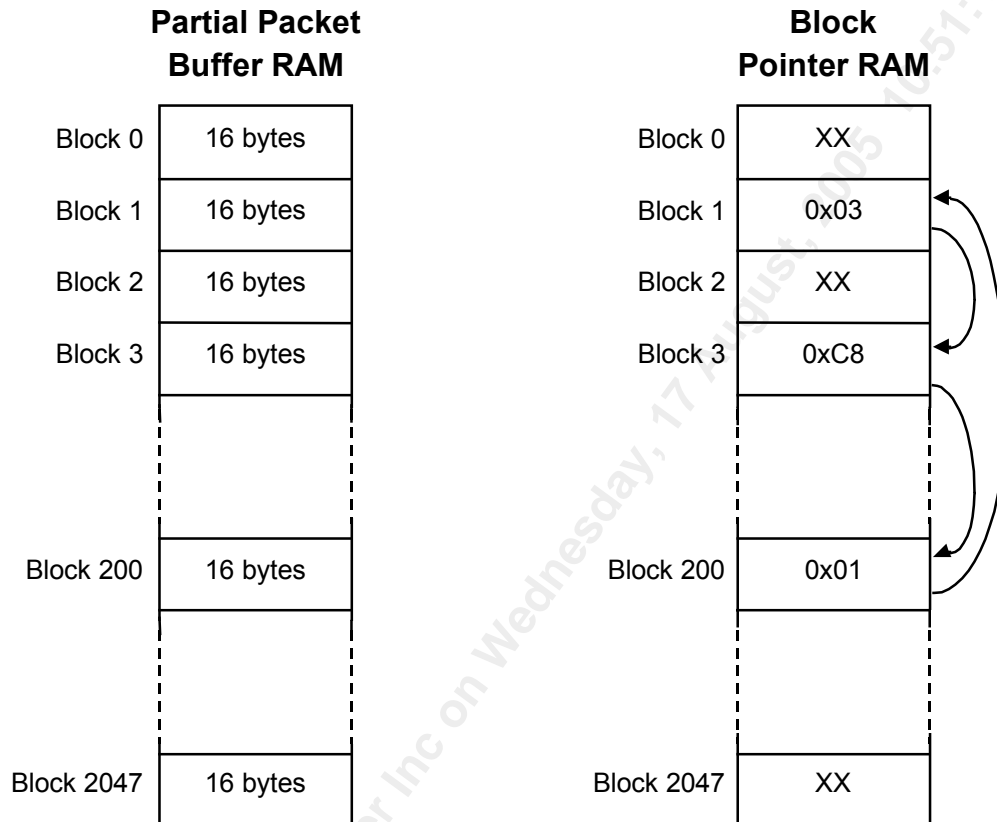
Partial Packet Buffer RAM

Block 0 | 16 bytes
Block 1 | 16 bytes
Block 2 | 16 bytes
Block 3 | 16 bytes
Block 200 | 16 bytes
Block 2047 | 16 bytes

Block Pointer RAM

Block 0 | XX
Block 1 | 0x03
Block 2 | XX
Block 3 | 0xC8
Block 200 | 0x01
Block 2047 | XX

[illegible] Inc on Wednesday, 17 August, 2005 10:51:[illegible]